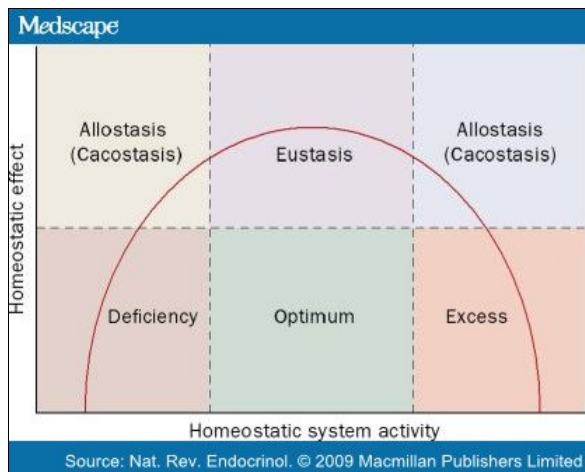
Medscape

Homeostatic effect

Allostasis (Cacostasis)

Eustasis

Allostasis (Cacostasis)

Deficiency

Optimum

Excess

Homeostatic system activity

Source: Nat. Rev. Endocrinol. © 2009 Macmillan Publishers Limited